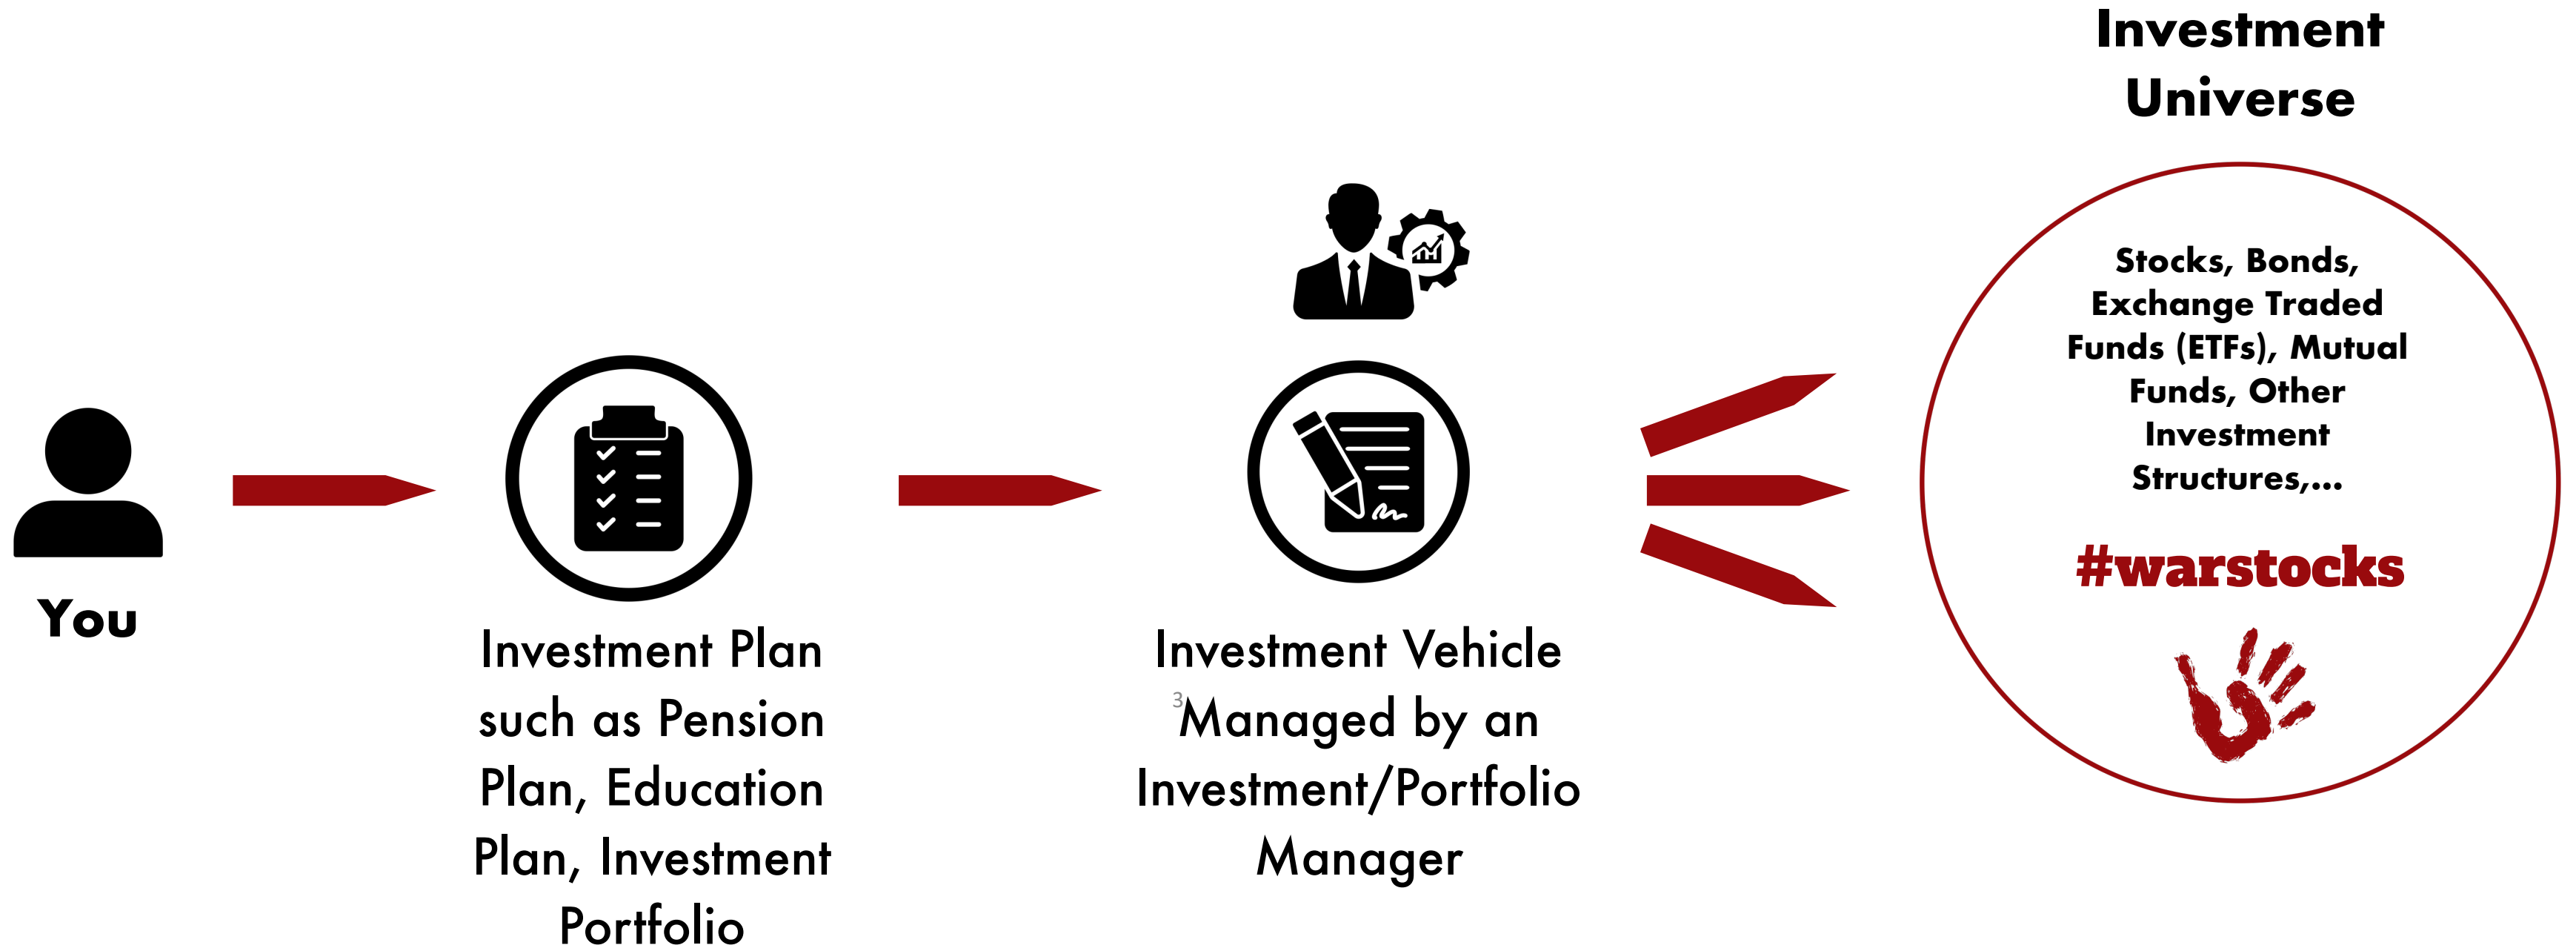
Investment Universe

You

Investment Plan such as Pension Plan, Education Plan, Investment Portfolio

Investment Vehicle ³Managed by an Investment/Portfolio Manager

Stocks, Bonds, Exchange Traded Funds (ETFs), Mutual Funds, Other Investment Structures,...

#warstocks